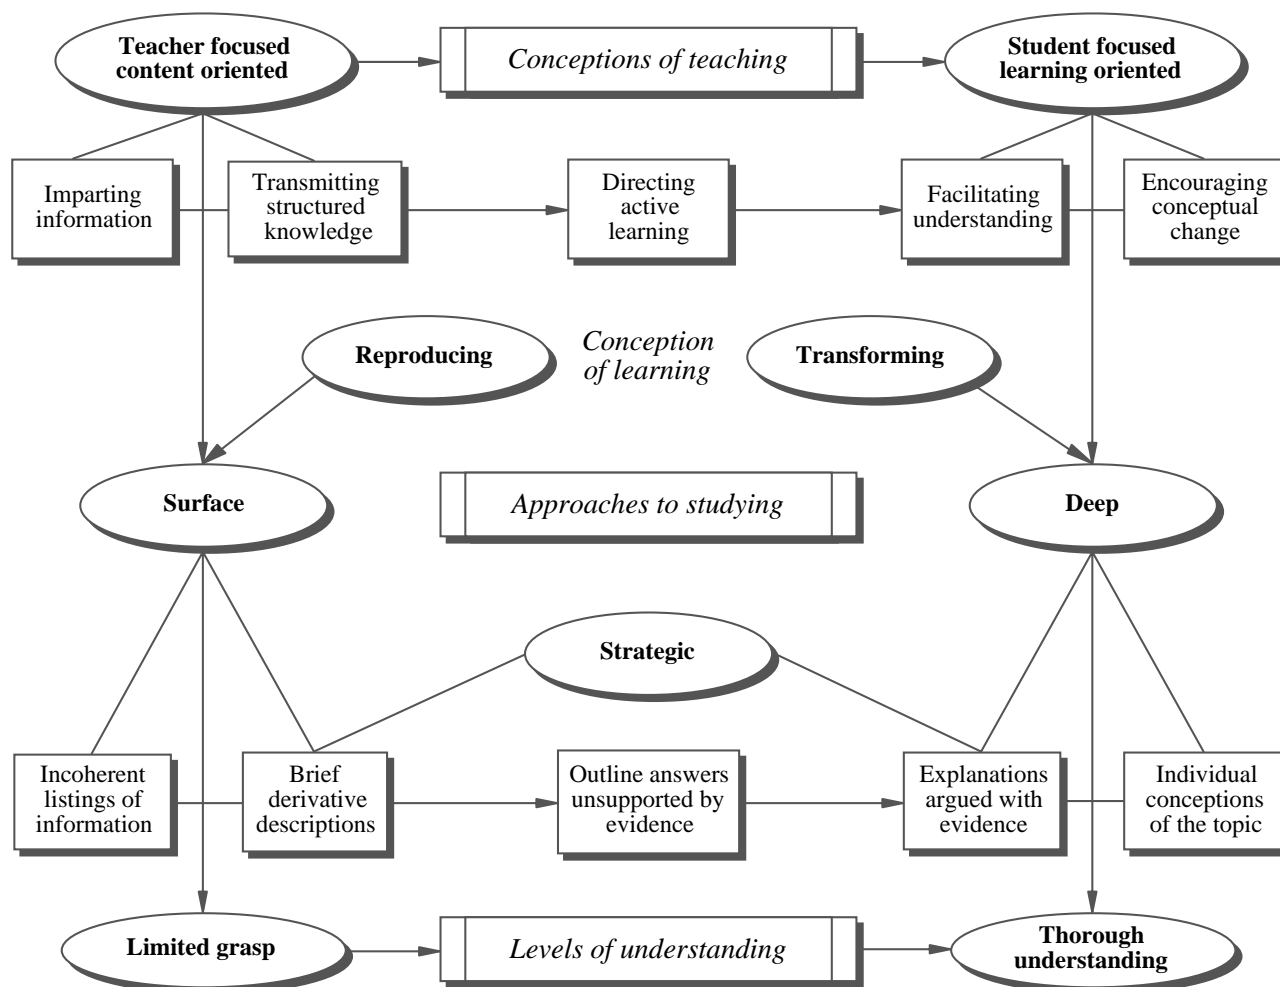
Teacher focused content oriented

Conceptions of teaching

Student focused learning oriented

Imparting information

Transmitting structured knowledge

Directing active learning

Facilitating understanding

Encouraging conceptual change

Reproducing

Conception of learning

Transforming

Surface

Approaches to studying

Deep

Strategic

Incoherent listings of information

Brief derivative descriptions

Outline answers unsupported by evidence

Explanations argued with evidence

Individual conceptions of the topic

Limited grasp

Levels of understanding

Thorough understanding